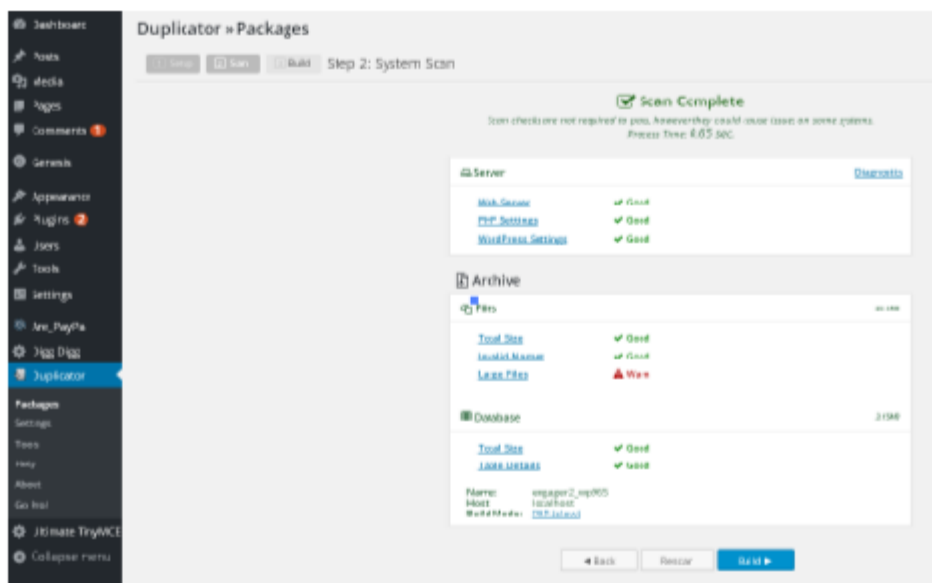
Dashboard
Posts
Media
Pages
Comments 1
Genesis
Appearance
Plugins 2
Users
Tools
Settings
Are_PayPal
Digg Digg
Duplicator
Packages
Settings
Tools
Help
About
Go Pro!
Ultimate TinyMCE
Collapse menu

Duplicator » Packages

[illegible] Setup | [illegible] Scan | Build | Step 2: System Scan

Scan Complete
Scan checks are not required to pass, however they could cause issues on some systems.
Process Time: 4.65 sec.

Server | Diagnostics
Web Server ✔ Good
PHP Settings ✔ Good
WordPress Settings ✔ Good

Archive

Files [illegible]
Total Size ✔ Good
Invalid Names ✔ Good
Large Files ▲ Warn

Database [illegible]
Total Size ✔ Good
Table Details ✔ Good

Name: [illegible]
Host: localhost
Build Mode: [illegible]

◂ Back | Rescan | Build ▸